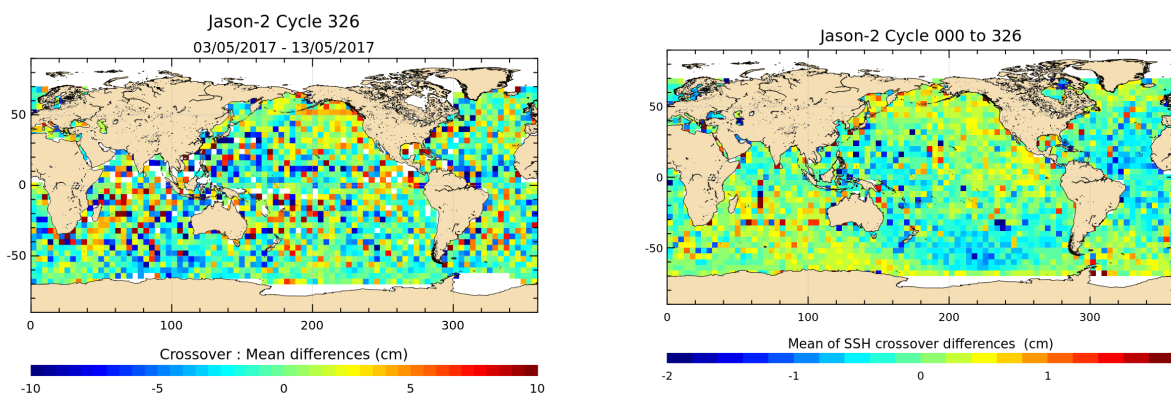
Jason-2 Cycle 326
03/05/2017 - 13/05/2017

50
0
-50
0
100
200
300

Crossover : Mean differences (cm)
-10
-5
0
5
10

Jason-2 Cycle 000 to 326

50
0
-50
0
100
200
300

Mean of SSH crossover differences (cm)
-2
-1
0
1